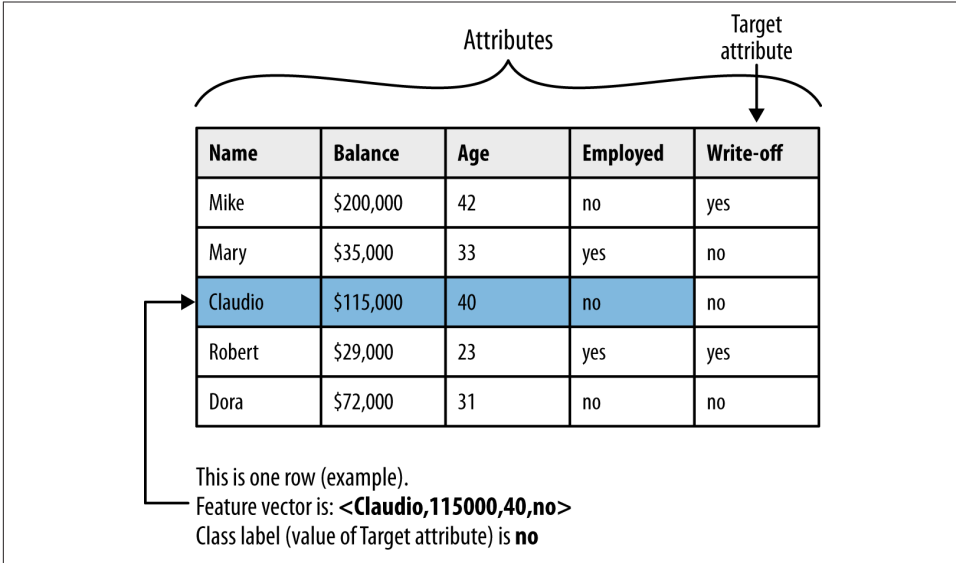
Attributes

Target attribute

| Name | Balance | Age | Employed | Write-off |
|---|---|---|---|---|
| Mike | \$200,000 | 42 | no | yes |
| Mary | \$35,000 | 33 | yes | no |
| Claudio | \$115,000 | 40 | no | no |
| Robert | \$29,000 | 23 | yes | yes |
| Dora | \$72,000 | 31 | no | no |

This is one row (example).
Feature vector is: **<Claudio,115000,40,no>**
Class label (value of Target attribute) is **no**